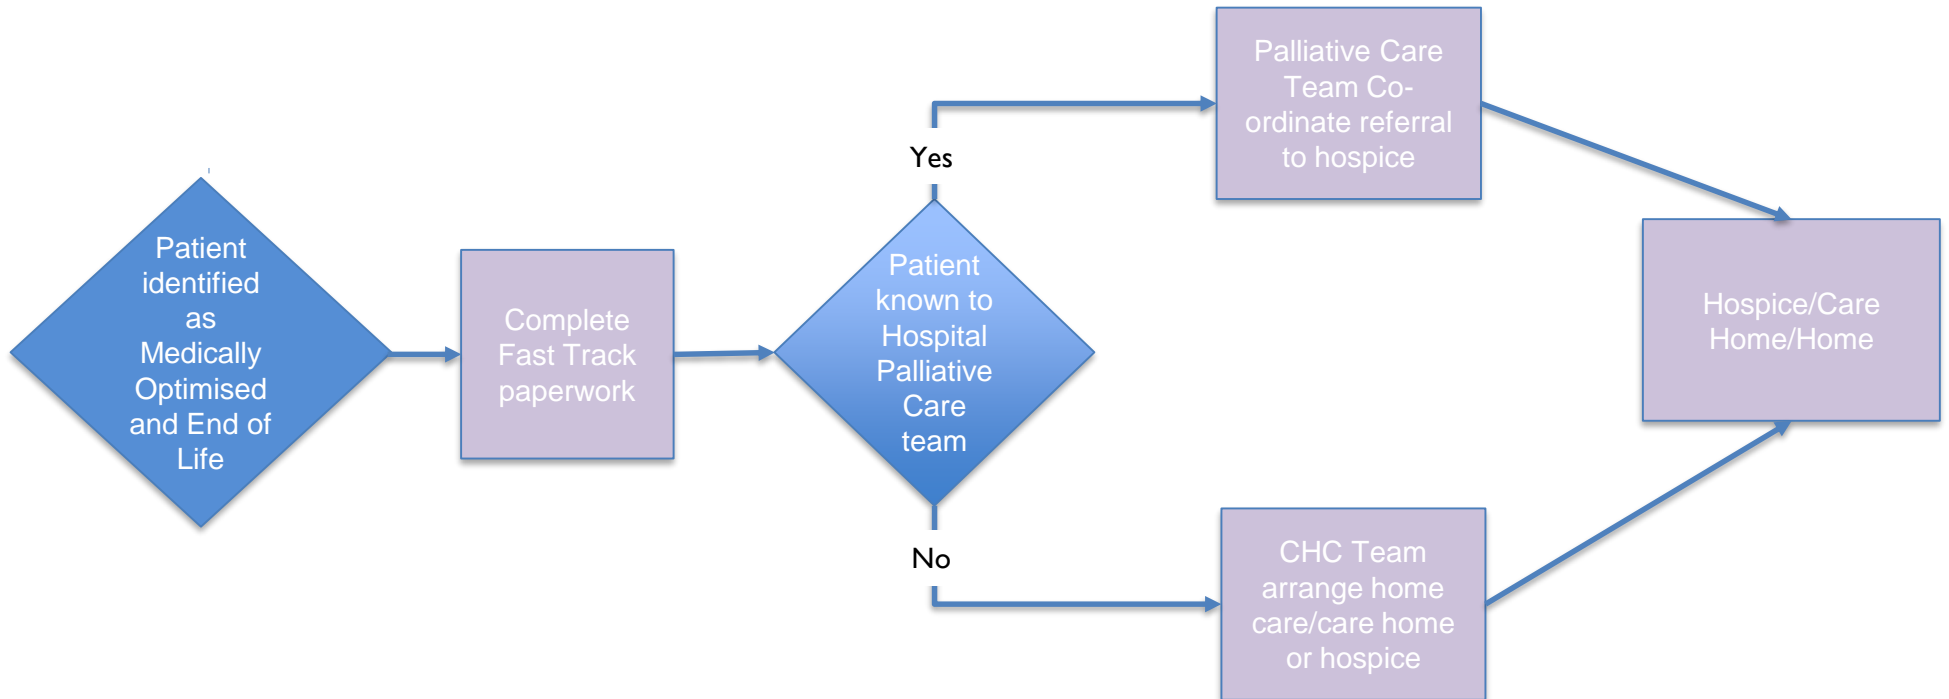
Patient identified as Medically Optimised and End of Life

Complete Fast Track paperwork

Patient known to Hospital Palliative Care team

Yes

Palliative Care Team Co-ordinate referral to hospice

No

CHC Team arrange home care/care home or hospice

Hospice/Care Home/Home